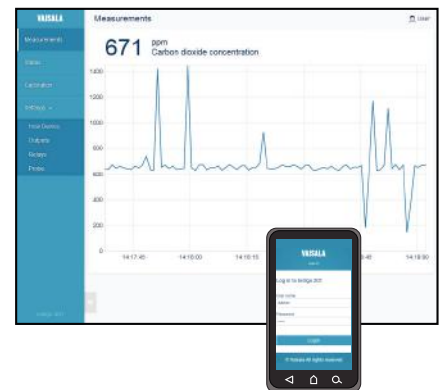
VAISALA

Measurements

User

Measurements

Status

Calibration

Settings

Host Devices

Outputs

Relays

Probes

671 ppm
Carbon dioxide concentration

1400
1200
1000
800
600
400
200
0

14:17:45
14:18:00
14:18:15
14:18:45
14:19:00

VAISALA

Log in to Indigo201

User name

Password

Login

© Vaisala All rights reserved